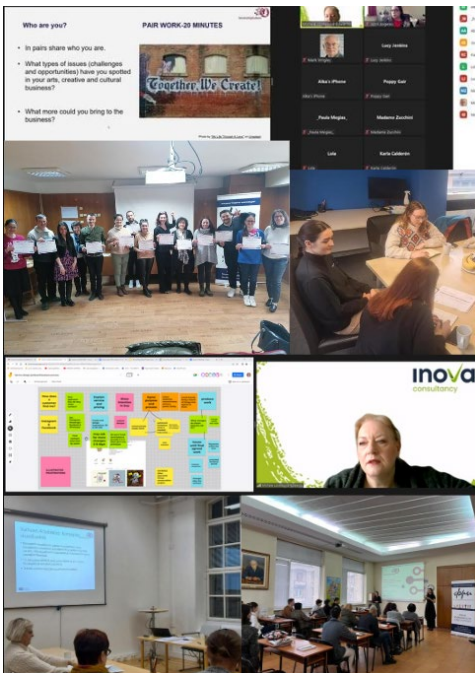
Who are you?

PAIR WORK-20 MINUTES

- In pairs share who you are.
- What types of issues (challenges and opportunities) have you spotted in your arts, creative and cultural business?
- What more could you bring to the business?

Together, We Create!

Mark Singley

Lucy Jenkins

Ailsa's iPhone

Poppy Sant

Paula Meglas

Madeina Zucchini

Lola

Suria Calderon

inova
consultancy